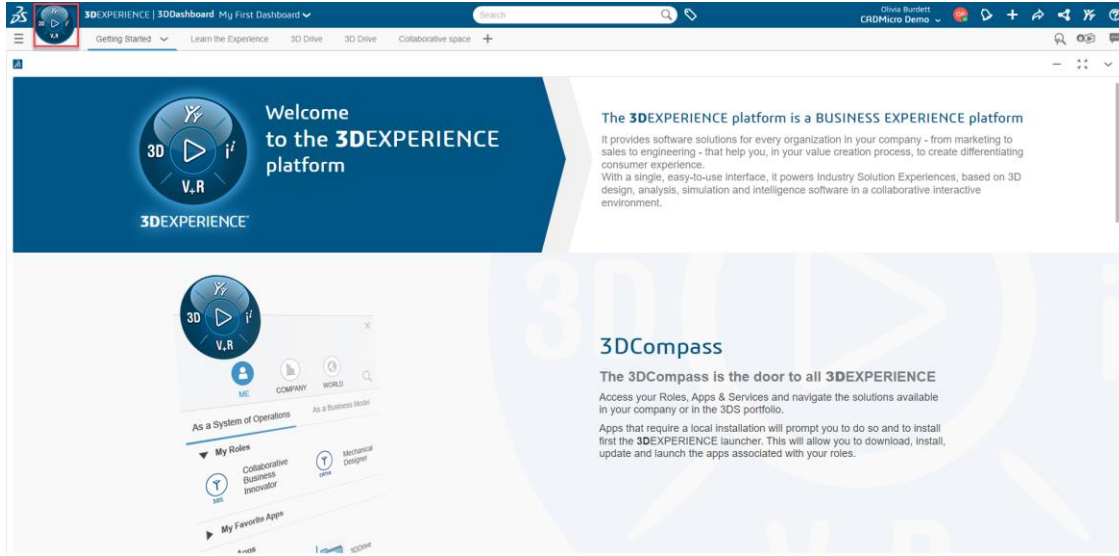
3DEXPERIENCE | 3DDashboard My First Dashboard

Search

Olivia Burdett
CADMicro Demo

Getting Started Learn the Experience 3D Drive 3D Drive Collaborative space +

Welcome to the 3DEXPERIENCE platform

3D i V+R

3DEXPERIENCE

The 3DEXPERIENCE platform is a BUSINESS EXPERIENCE platform

It provides software solutions for every organization in your company - from marketing to sales to engineering - that help you, in your value creation process, to create differentiating consumer experience.
With a single, easy-to-use interface, it powers Industry Solution Experiences, based on 3D design, analysis, simulation and intelligence software in a collaborative interactive environment.

ME COMPANY WORLD

As a System of Operations As a Business Model

My Roles

Collaborative Business Innovator

Mechanical Designer

My Favorite Apps

Apps 3DDrive

3DCompass

The 3DCompass is the door to all 3DEXPERIENCE

Access your Roles, Apps & Services and navigate the solutions available in your company or in the 3DS portfolio.

Apps that require a local installation will prompt you to do so and to install first the 3DEXPERIENCE launcher. This will allow you to download, install, update and launch the apps associated with your roles.